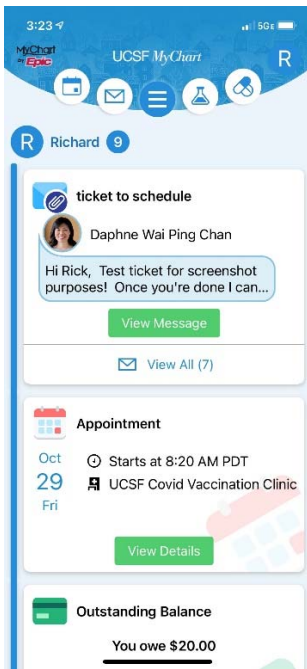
3:23
5G

MyChart by Epic
UCSF MyChart
R

R Richard 9

ticket to schedule

Daphne Wai Ping Chan

Hi Rick, Test ticket for screenshot purposes! Once you're done I can...

View Message

View All (7)

Appointment

Oct
29
Fri

Starts at 8:20 AM PDT
UCSF Covid Vaccination Clinic

View Details

Outstanding Balance

You owe $20.00